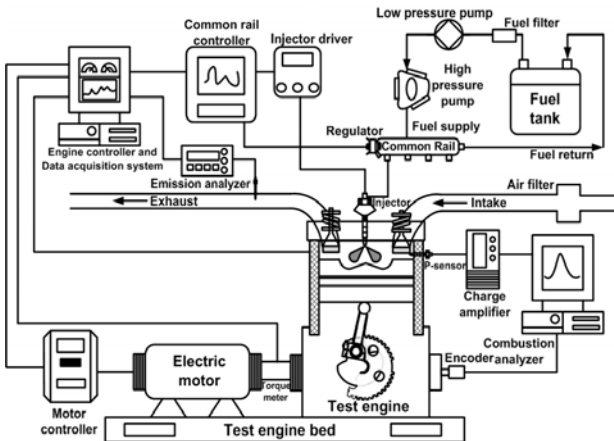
Common rail controller

Injector driver

Low pressure pump

Fuel filter

High pressure pump

Fuel tank

Engine controller and Data acquisition system

Regulator

Fuel supply

Common Rail

Fuel return

Emission analyzer

Air filter

Exhaust

Injector

Intake

P-sensor

Charge amplifier

Combustion analyzer

Electric motor

Torque meter

Encoder

Test engine

Motor controller

Test engine bed